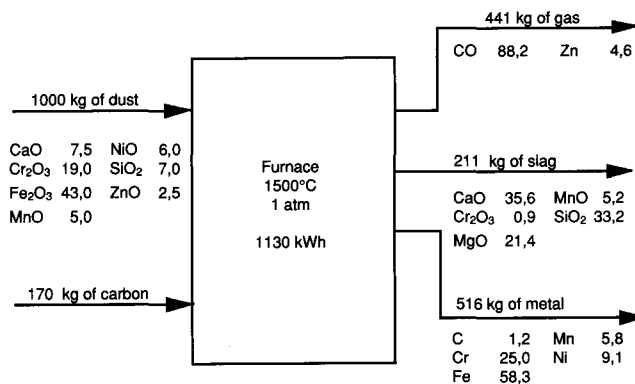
1000 kg of dust

CaO 7,5 NiO 6,0
$Cr_2O_3$ 19,0 $SiO_2$ 7,0
$Fe_2O_3$ 43,0 ZnO 2,5
MnO 5,0

170 kg of carbon

Furnace
1500°C
1 atm

1130 kWh

441 kg of gas

CO 88,2 Zn 4,6

211 kg of slag

CaO 35,6 MnO 5,2
$Cr_2O_3$ 0,9 $SiO_2$ 33,2
MgO 21,4

516 kg of metal

C 1,2 Mn 5,8
Cr 25,0 Ni 9,1
Fe 58,3